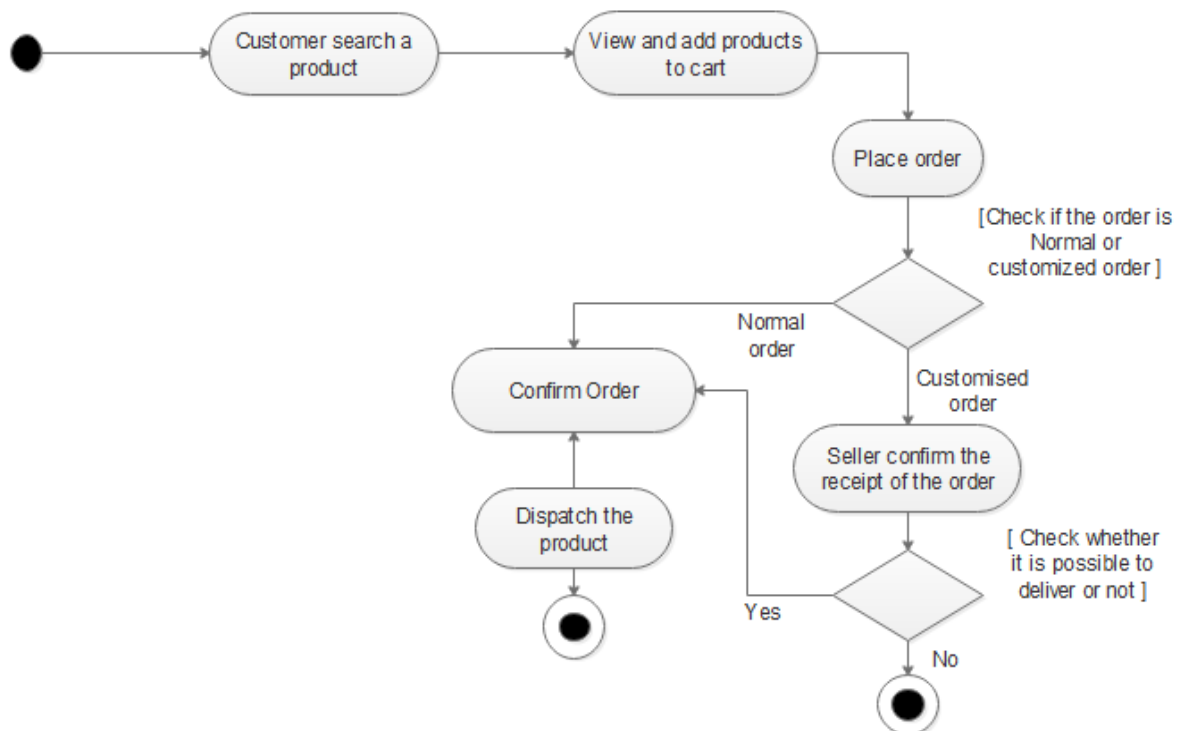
Customer search a product

View and add products to cart

Place order

[Check if the order is Normal or customized order ]

Normal order

Confirm Order

Customised order

Seller confirm the receipt of the order

[ Check whether it is possible to deliver or not ]

Dispatch the product

Yes

No